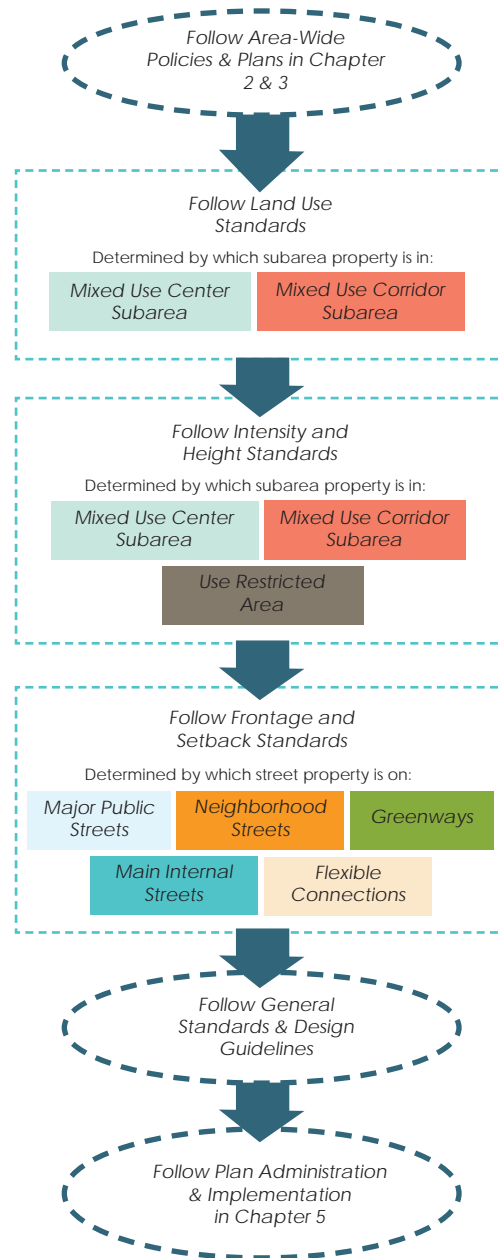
Follow Area-Wide Policies & Plans in Chapter 2 & 3

Follow Land Use Standards

Determined by which subarea property is in:

Mixed Use Center Subarea

Mixed Use Corridor Subarea

Follow Intensity and Height Standards

Determined by which subarea property is in:

Mixed Use Center Subarea

Mixed Use Corridor Subarea

Use Restricted Area

Follow Frontage and Setback Standards

Determined by which street property is on:

Major Public Streets

Neighborhood Streets

Greenways

Main Internal Streets

Flexible Connections

Follow General Standards & Design Guidelines

Follow Plan Administration & Implementation in Chapter 5